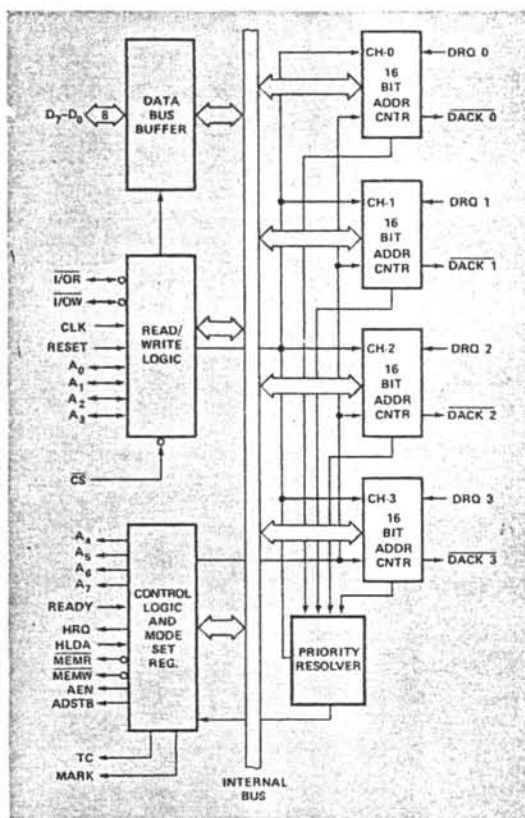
$D_7$-$D_0$
8
DATA BUS BUFFER

$\overline{I/OR}$
$\overline{I/OW}$
CLK
RESET
$A_0$
$A_1$
$A_2$
$A_3$
READ/ WRITE LOGIC
$\overline{CS}$

$A_4$
$A_5$
$A_6$
$A_7$
READY
HRQ
HLDA
$\overline{MEMR}$
$\overline{MEMW}$
AEN
ADSTB
TC
MARK
CONTROL LOGIC AND MODE SET REG.

INTERNAL BUS

CH-0
16 BIT ADDR CNTR
DRQ 0
$\overline{DACK\ 0}$

CH-1
16 BIT ADDR CNTR
DRQ 1
$\overline{DACK\ 1}$

CH-2
16 BIT ADDR CNTR
DRQ 2
$\overline{DACK\ 2}$

CH-3
16 BIT ADDR CNTR
DRQ 3
$\overline{DACK\ 3}$

PRIORITY RESOLVER